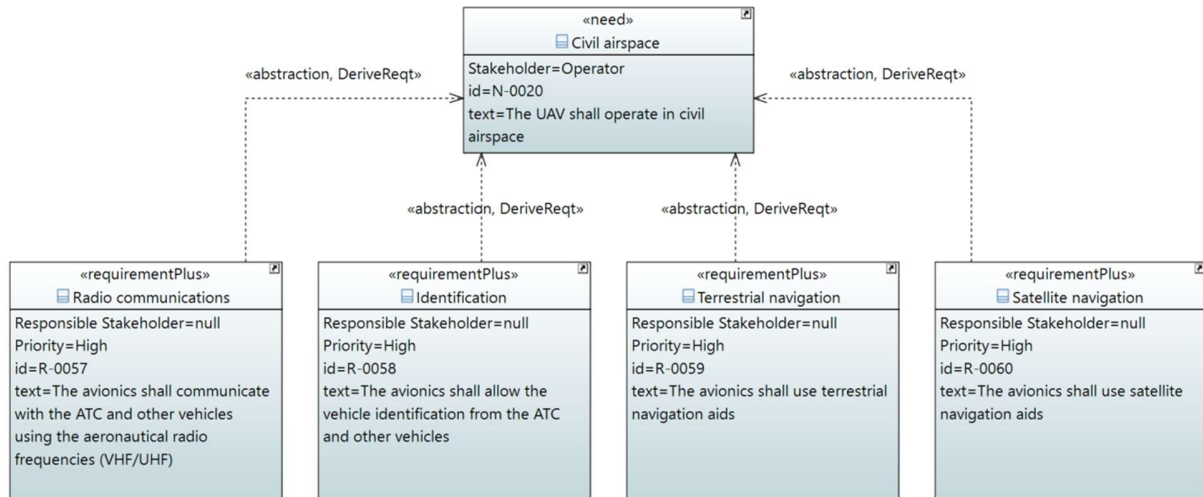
«need»
Civil airspace
Stakeholder=Operator
id=N-0020
text=The UAV shall operate in civil airspace

«abstraction, DeriveReqt»

«abstraction, DeriveReqt»

«abstraction, DeriveReqt»

«abstraction, DeriveReqt»

«requirementPlus»
Radio communications
Responsible Stakeholder=null
Priority=High
id=R-0057
text=The avionics shall communicate with the ATC and other vehicles using the aeronautical radio frequencies (VHF/UHF)

«requirementPlus»
Identification
Responsible Stakeholder=null
Priority=High
id=R-0058
text=The avionics shall allow the vehicle identification from the ATC and other vehicles

«requirementPlus»
Terrestrial navigation
Responsible Stakeholder=null
Priority=High
id=R-0059
text=The avionics shall use terrestrial navigation aids

«requirementPlus»
Satellite navigation
Responsible Stakeholder=null
Priority=High
id=R-0060
text=The avionics shall use satellite navigation aids